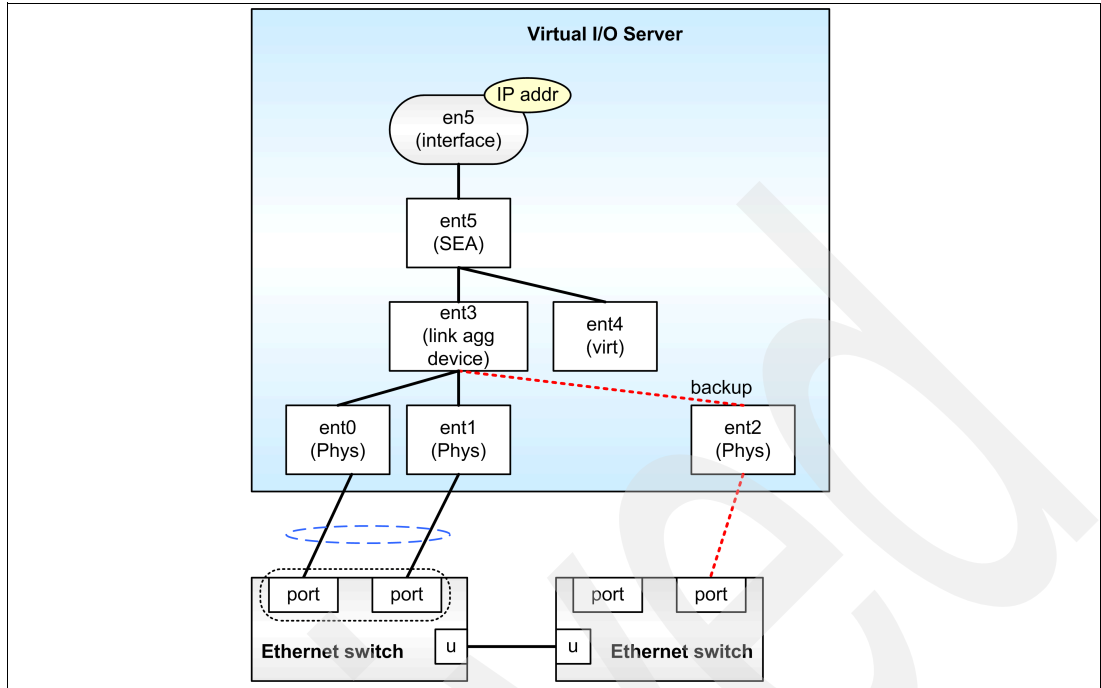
Virtual I/O Server

IP addr

en5 (interface)

ent5 (SEA)

ent3 (link agg device)

ent4 (virt)

backup

ent0 (Phys)

ent1 (Phys)

ent2 (Phys)

port

port

Ethernet switch

u

u

port

port

Ethernet switch